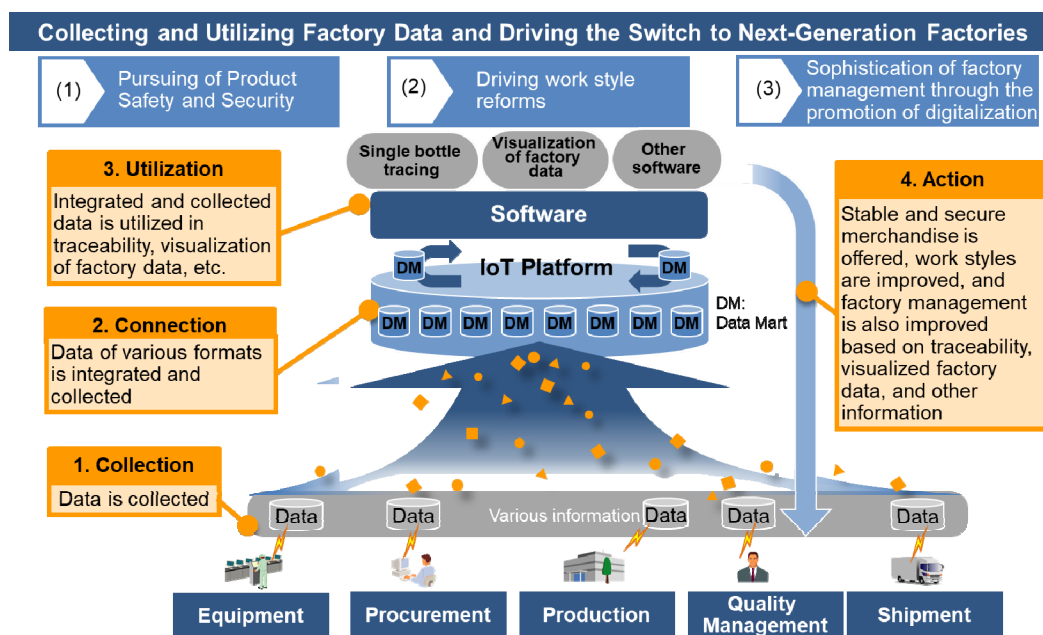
Collecting and Utilizing Factory Data and Driving the Switch to Next-Generation Factories

(1) Pursuing of Product Safety and Security

(2) Driving work style reforms

(3) Sophistication of factory management through the promotion of digitalization

3. Utilization
Integrated and collected data is utilized in traceability, visualization of factory data, etc.

Single bottle tracing

Visualization of factory data

Other software

Software

DM

IoT Platform

DM

DM DM DM DM DM DM DM DM

DM: Data Mart

4. Action
Stable and secure merchandise is offered, work styles are improved, and factory management is also improved based on traceability, visualized factory data, and other information

2. Connection
Data of various formats is integrated and collected

1. Collection
Data is collected

Data Data Various information Data Data Data

Equipment

Procurement

Production

Quality Management

Shipment